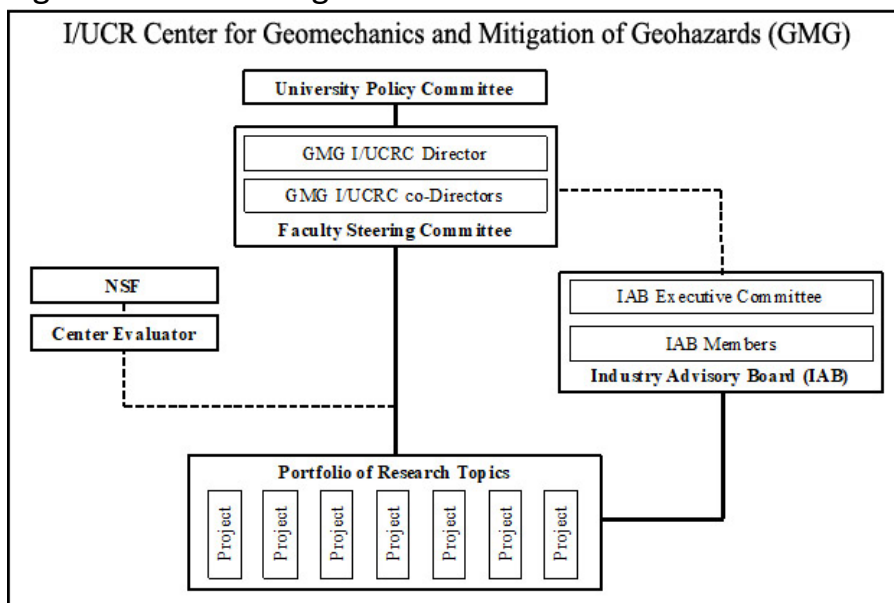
I/UCR Center for Geomechanics and Mitigation of Geohazards (GMG)

University Policy Committee

GMG I/UCRC Director

GMG I/UCRC co-Directors

Faculty Steering Committee

NSF

Center Evaluator

IAB Executive Committee

IAB Members

Industry Advisory Board (IAB)

Portfolio of Research Topics

Project

Project

Project

Project

Project

Project

Project